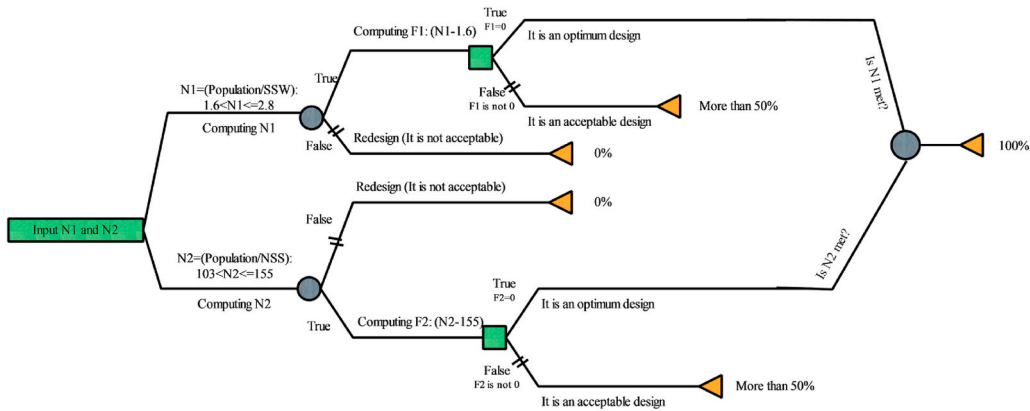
Input N1 and N2

N1=(Population/SSW): 1.6<N1<=2.8

Computing N1

True

Computing F1: (N1-1.6)

True

F1=0

It is an optimum design

False

F1 is not 0

It is an acceptable design

More than 50%

False

Redesign (It is not acceptable)

0%

Is N1 met?

100%

Redesign (It is not acceptable)

0%

False

N2=(Population/NSS): 103<N2<=155

Computing N2

Is N2 met?

True

F2=0

It is an optimum design

True

Computing F2: (N2-155)

False

F2 is not 0

It is an acceptable design

More than 50%